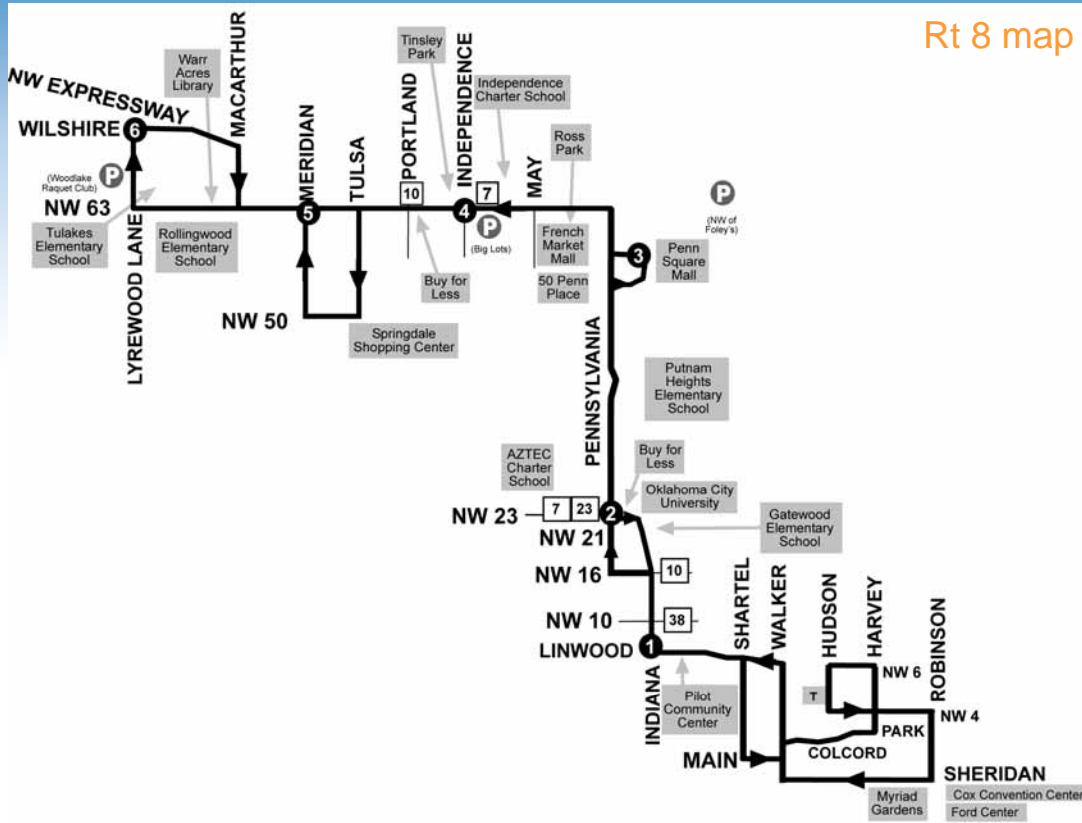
Rt 8 map

NW EXPRESSWAY
WILSHIRE
6
Warr Acres Library
MACARTHUR
Tinsley Park
INDEPENDENCE
Independence Charter School
Ross Park
MAY
PORTLAND
TULSA
MERIDIAN
(Woodlake Raquet Club)
P
NW 63
Tulakes Elementary School
LYREWOOD LANE
Rollingwood Elementary School
5
10
4
7
P
(Big Lots)
French Market Mall
50 Penn Place
P
(NW of Foley's)
3
Penn Square Mall
NW 50
Springdale Shopping Center
Buy for Less
PENNSYLVANIA
Putnam Heights Elementary School
AZTEC Charter School
Buy for Less
Oklahoma City University
NW 23
7
23
2
NW 21
Gatewood Elementary School
NW 16
10
NW 10
38
LINWOOD
1
INDIANA
Pilot Community Center
SHARTEL
WALKER
HUDSON
HARVEY
ROBINSON
NW 6
T
NW 4
PARK
COLCORD
MAIN
SHERIDAN
Cox Convention Center
Ford Center
Myriad Gardens